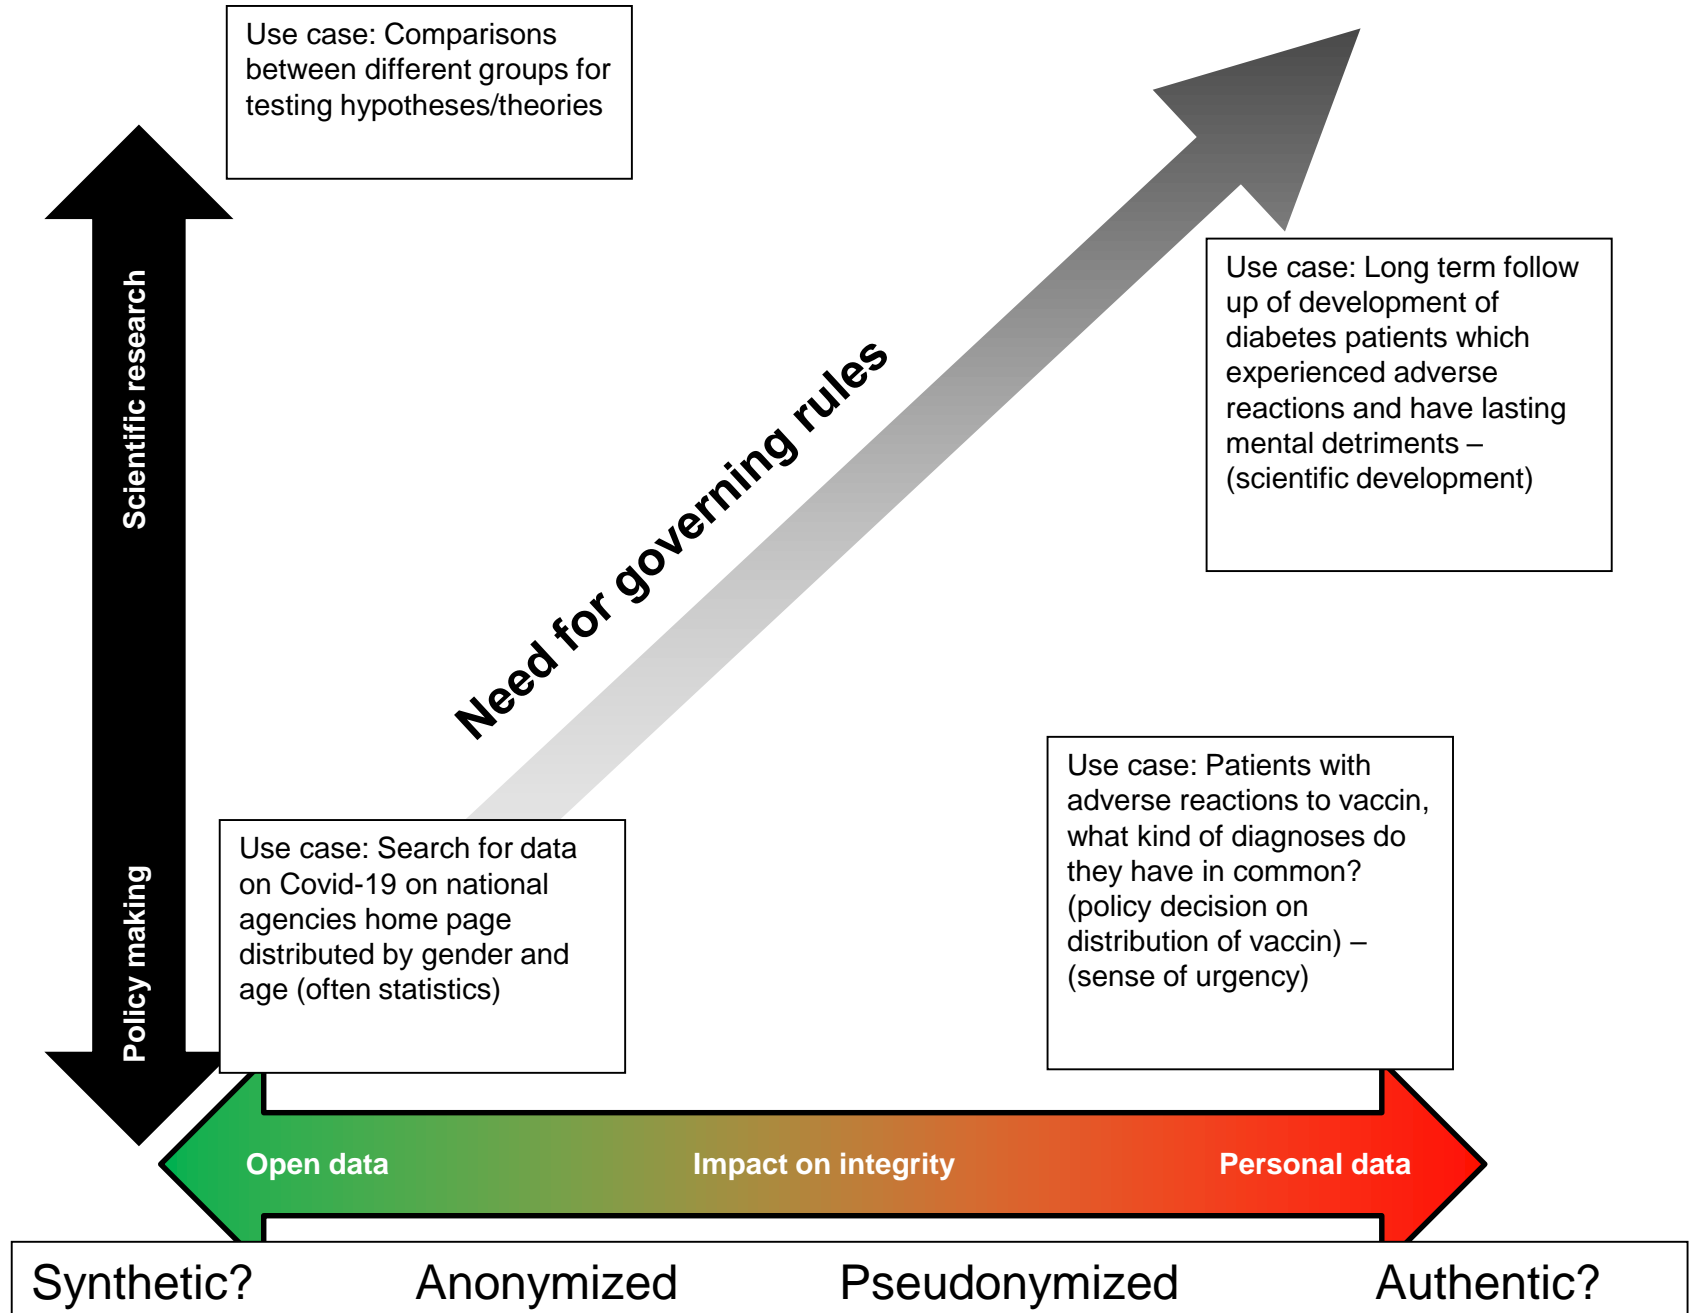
Use case: Comparisons between different groups for testing hypotheses/theories

Scientific research

Need for governing rules

Use case: Long term follow up of development of diabetes patients which experienced adverse reactions and have lasting mental detriments – (scientific development)

Policy making

Use case: Search for data on Covid-19 on national agencies home page distributed by gender and age (often statistics)

Use case: Patients with adverse reactions to vaccin, what kind of diagnoses do they have in common? (policy decision on distribution of vaccin) – (sense of urgency)

Open data

Impact on integrity

Personal data

Synthetic?

Anonymized

Pseudonymized

Authentic?